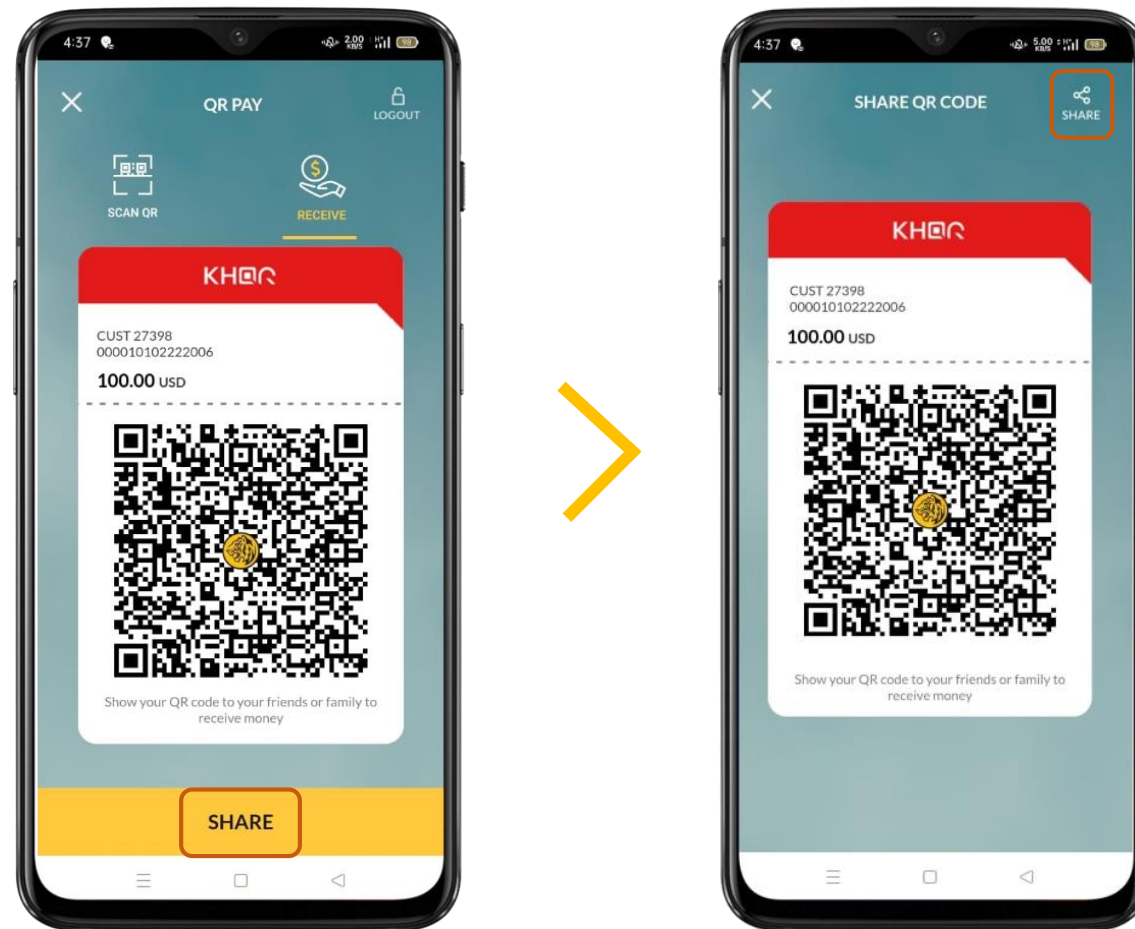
4:37 2.00 KB/S 98

QR PAY

LOGOUT

SCAN QR

RECEIVE

KHQR

CUST 27398
000010102222006

100.00 USD

Show your QR code to your friends or family to receive money

SHARE

4:37 5.00 KB/S 98

SHARE QR CODE

SHARE

KHQR

CUST 27398
000010102222006

100.00 USD

Show your QR code to your friends or family to receive money